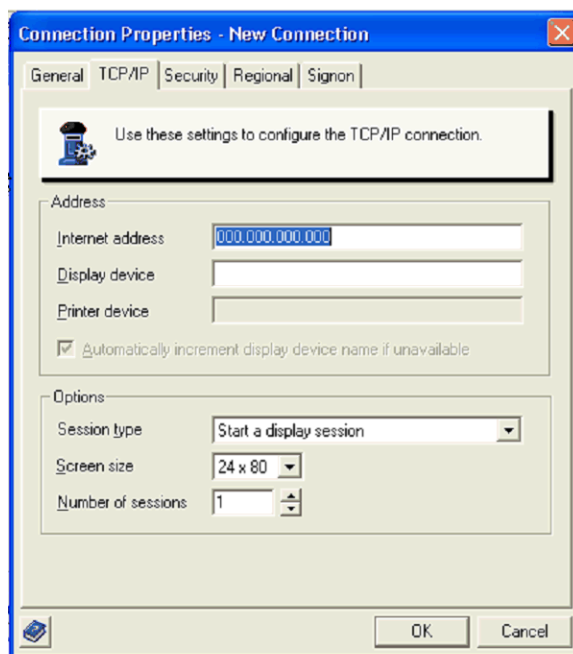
Connection Properties - New Connection

General | TCP/IP | Security | Regional | Signon

Use these settings to configure the TCP/IP connection.

Address

Internet address 000.000.000.000

Display device

Printer device

Automatically increment display device name if unavailable

Options

Session type Start a display session

Screen size 24 x 80

Number of sessions 1

OK

Cancel